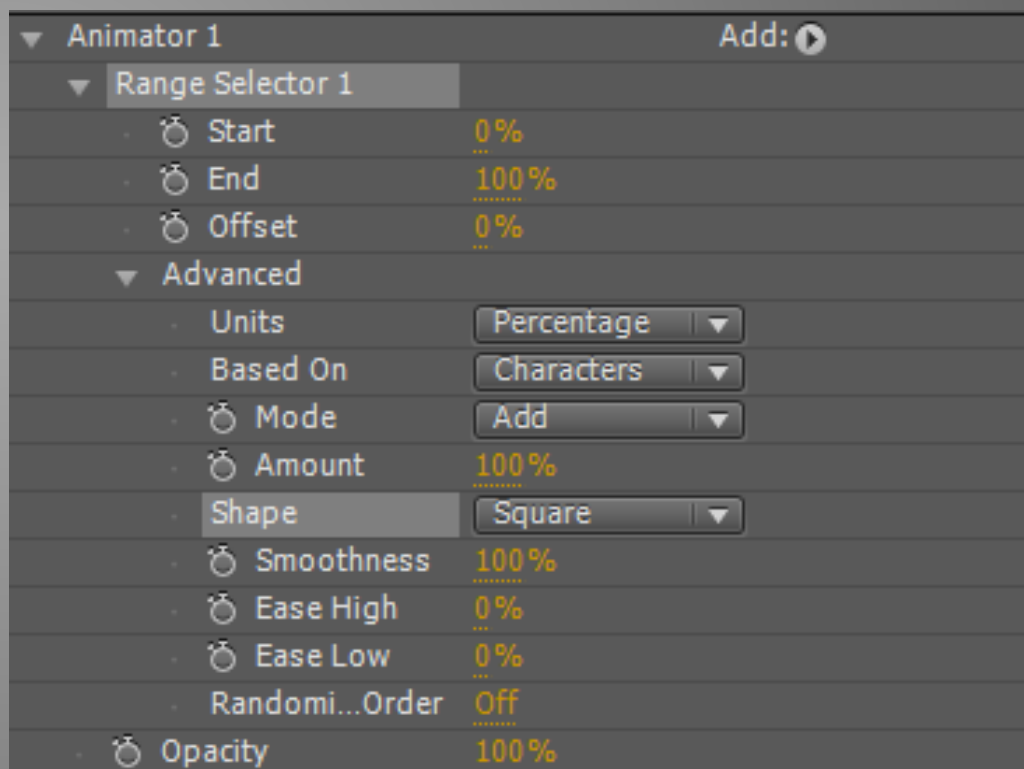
Animator 1 Add:
Range Selector 1
Start 0%
End 100%
Offset 0%
Advanced
Units Percentage
Based On Characters
Mode Add
Amount 100%
Shape Square
Smoothness 100%
Ease High 0%
Ease Low 0%
Randomi...Order Off
Opacity 100%